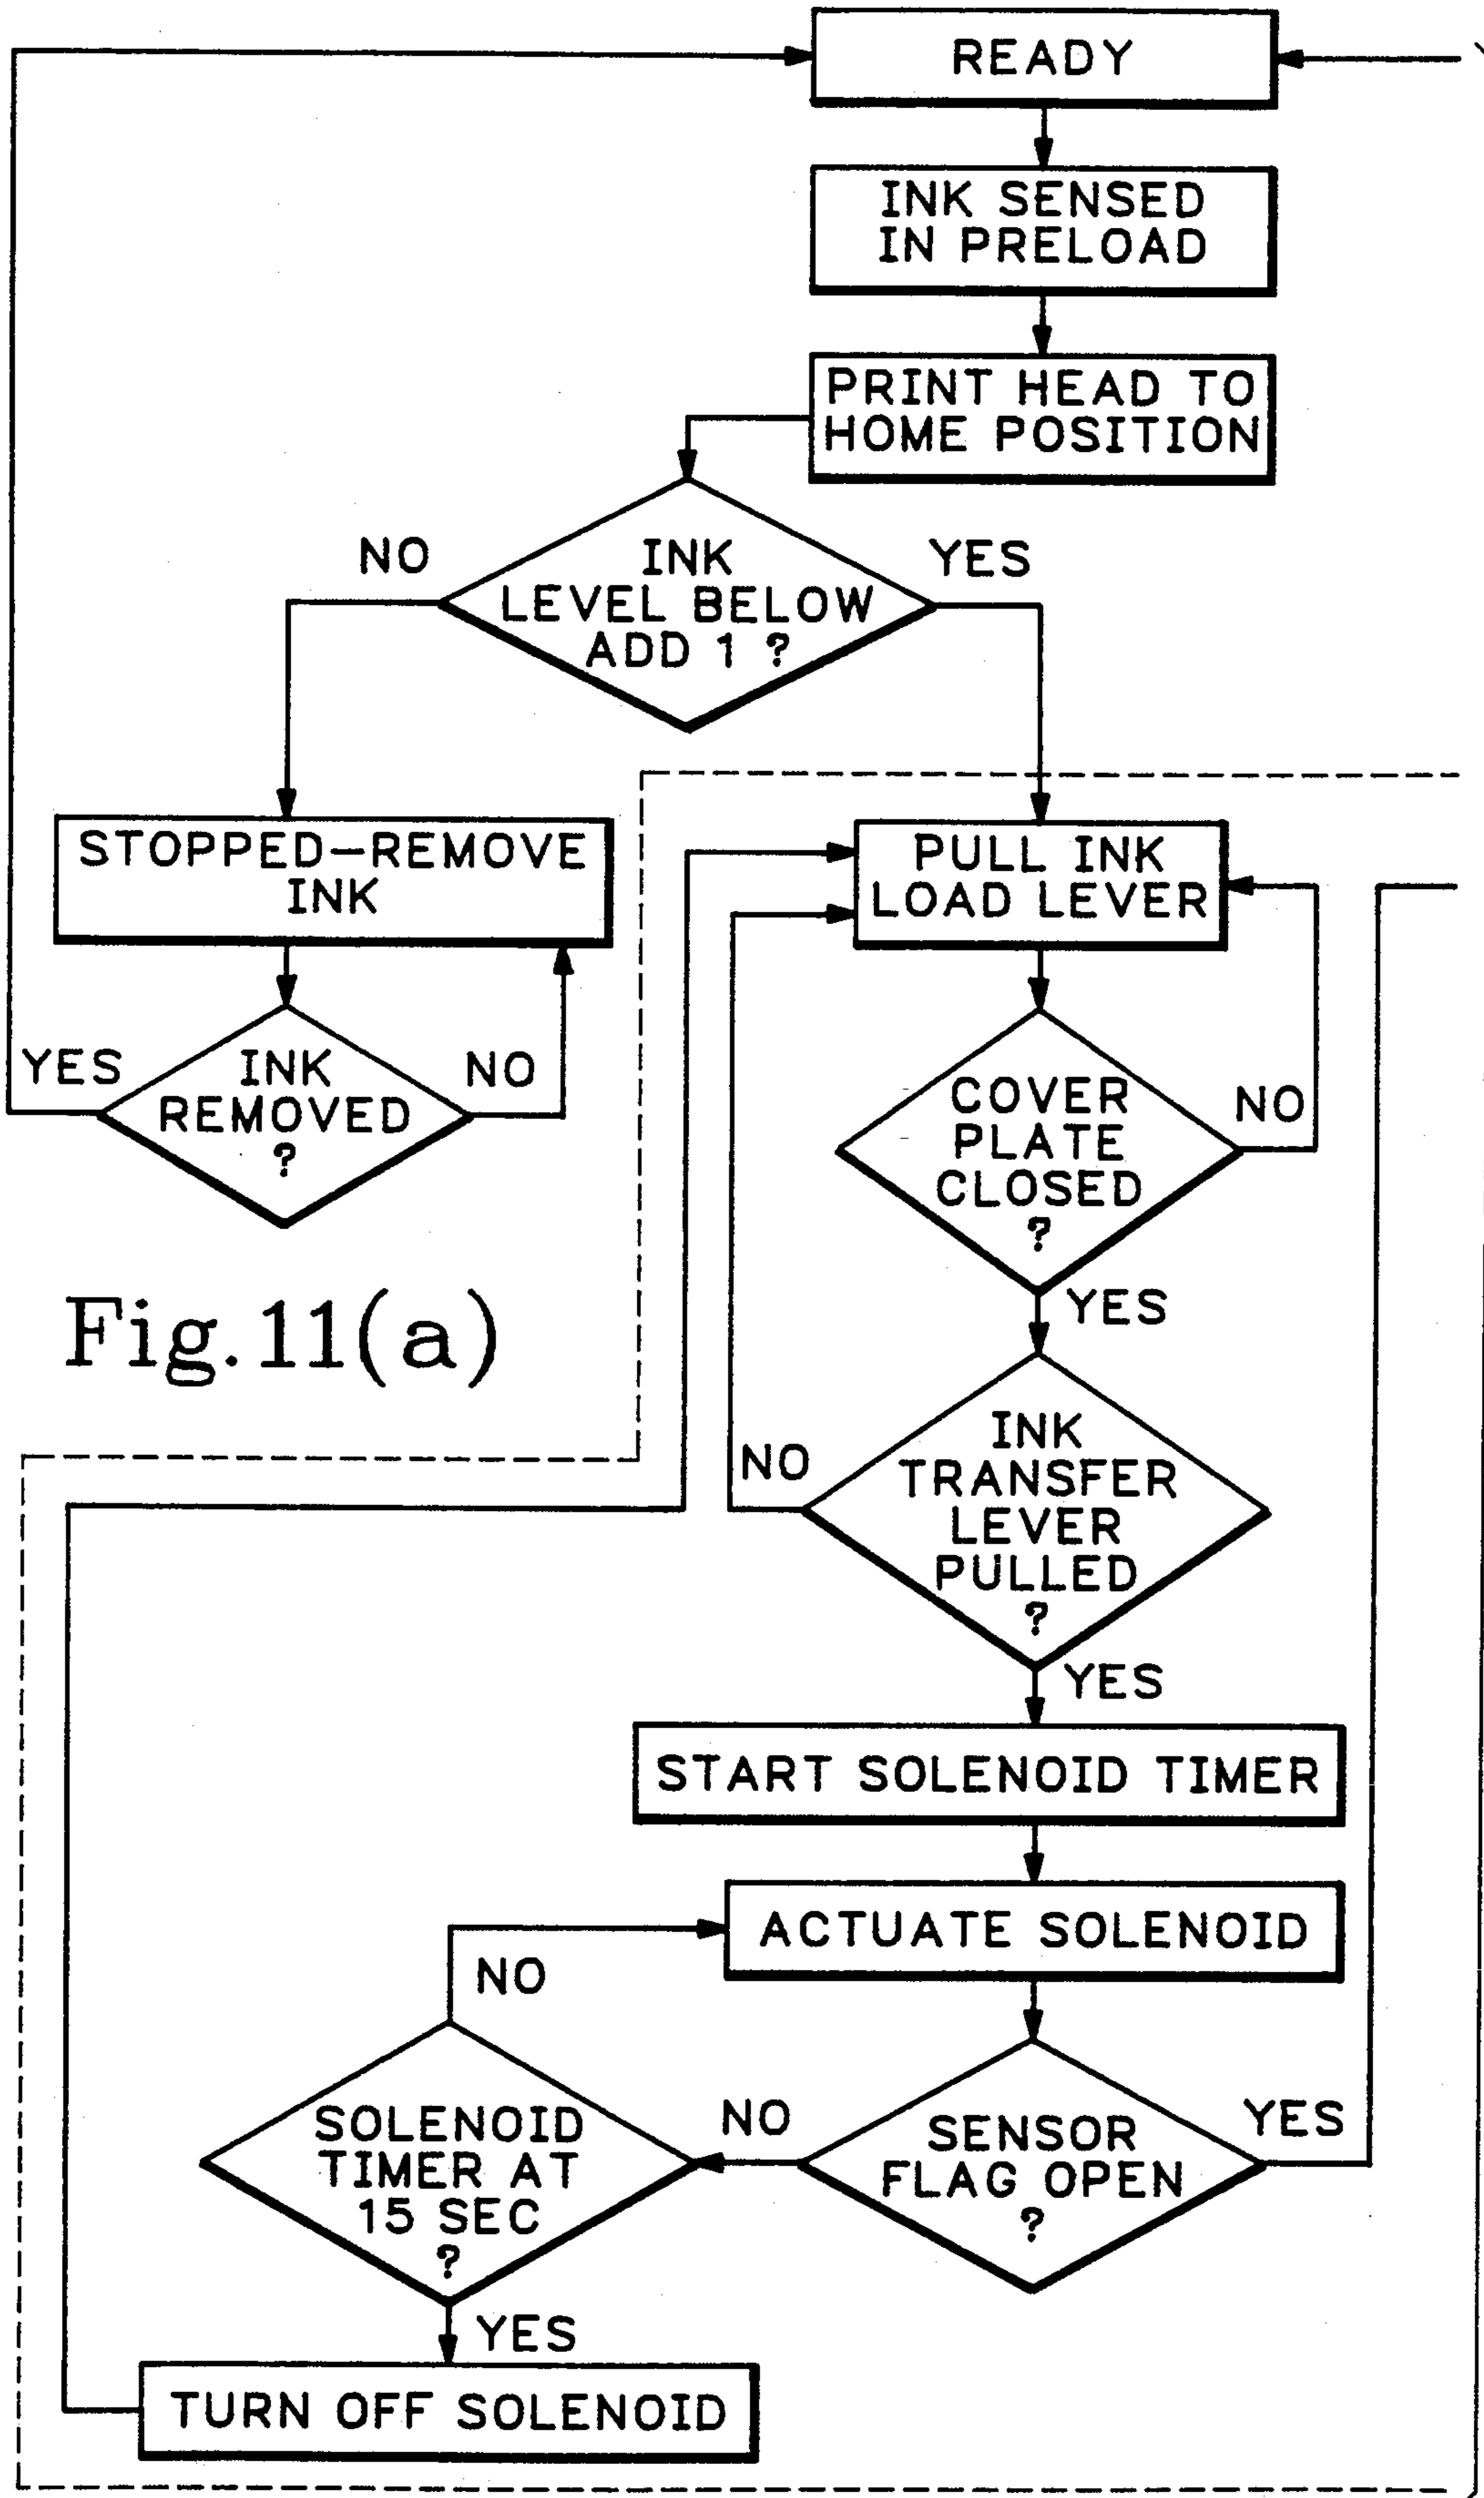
READY

INK SENSED IN PRELOAD

PRINT HEAD TO HOME POSITION

NO

INK LEVEL BELOW ADD 1 ?

YES

STOPPED—REMOVE INK

YES

INK REMOVED ?

NO

Fig. 11(a)

PULL INK LOAD LEVER

COVER PLATE CLOSED ?

NO

YES

NO

INK TRANSFER LEVER PULLED ?

YES

START SOLENOID TIMER

ACTUATE SOLENOID

NO

SOLENOID TIMER AT 15 SEC ?

NO

SENSOR FLAG OPEN ?

YES

YES

TURN OFF SOLENOID